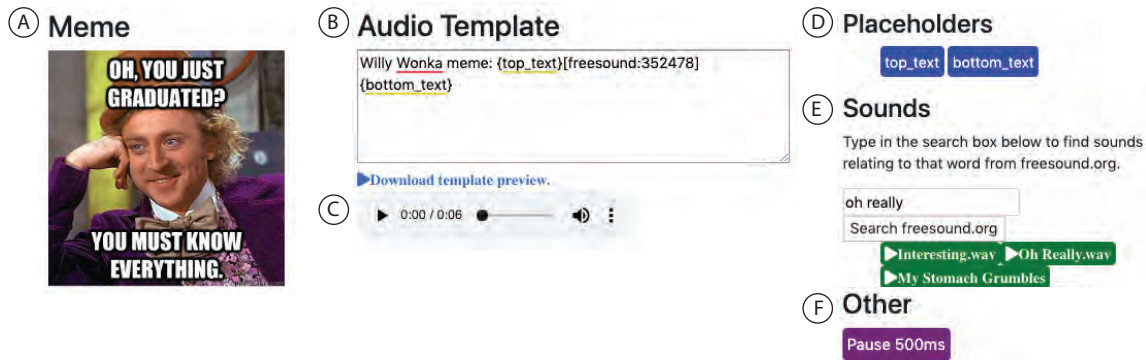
A Meme

OH, YOU JUST GRADUATED?

YOU MUST KNOW EVERYTHING.

B Audio Template

Willy Wonka meme: {top_text}[freesound:352478] {bottom_text}

▶Download template preview.

C ▶ 0:00 / 0:06

D Placeholders

top_text bottom_text

E Sounds

Type in the search box below to find sounds relating to that word from freesound.org.

oh really

Search freesound.org

▶Interesting.wav ▶Oh Really.wav ▶My Stomach Grumbles

F Other

Pause 500ms